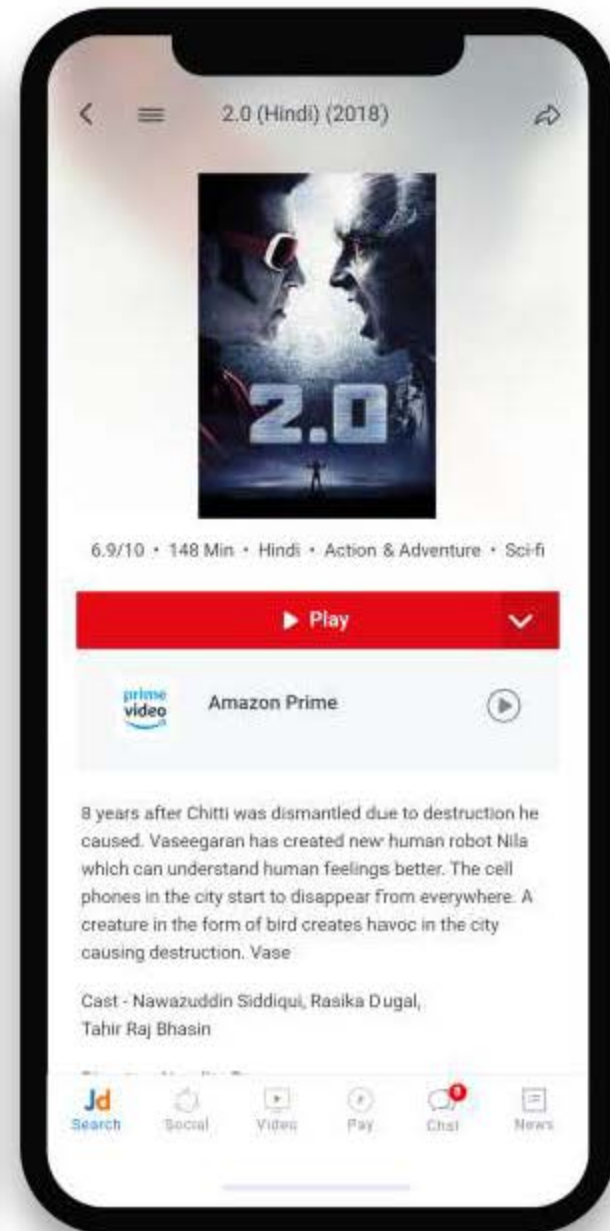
2.0 (Hindi) (2018)

2.0

6.9/10 • 148 Min • Hindi • Action & Adventure • Sci-fi

Play

prime video

Amazon Prime

8 years after Chitti was dismantled due to destruction he caused. Vaseegaran has created new human robot Nila which can understand human feelings better. The cell phones in the city start to disappear from everywhere. A creature in the form of bird creates havoc in the city causing destruction. Vase

Cast - Nawazuddin Siddiqui, Rasika Dugal, Tahir Raj Bhasin

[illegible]

Jd
Search

Social

Video

Pay

9
Chat

News